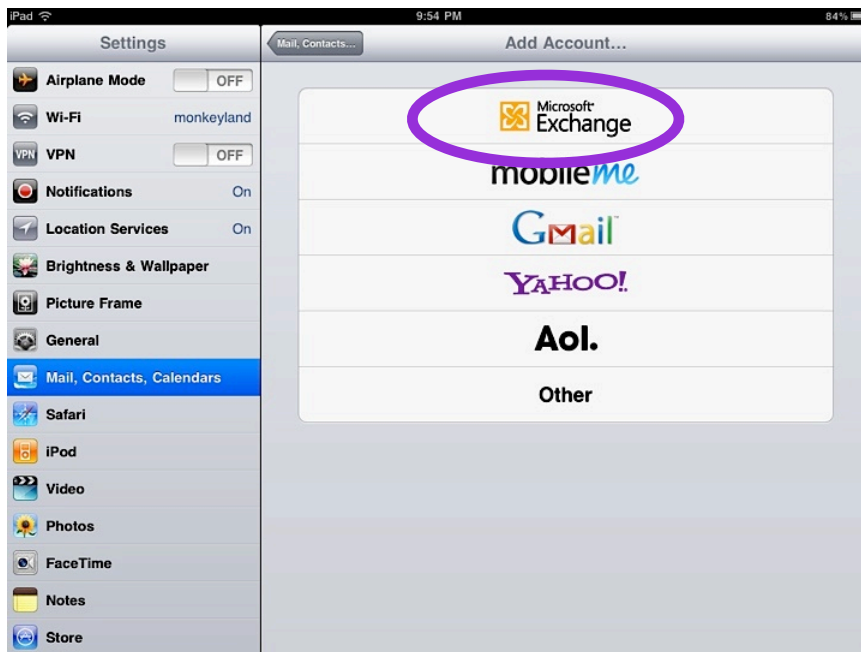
iPad
9:54 PM
84%

Settings

Airplane Mode OFF
Wi-Fi monkeyland
VPN OFF
Notifications On
Location Services On
Brightness & Wallpaper
Picture Frame
General
Mail, Contacts, Calendars
Safari
iPod
Video
Photos
FaceTime
Notes
Store

Mail, Contacts...
Add Account...

Microsoft Exchange
mobileme
Gmail
YAHOO!
Aol.
Other